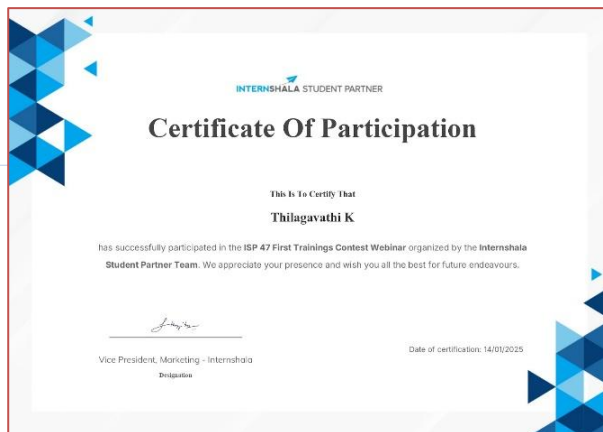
INTERNSHALA STUDENT PARTNER

Certificate Of Participation

This Is To Certify That

Thilagavathi K

has successfully participated in the ISP 47 First Trainings Contest Webinar organized by the Internshala Student Partner Team. We appreciate your presence and wish you all the best for future endeavours.

Vice President, Marketing - Internshala
Designation

Date of certification: 14/01/2025